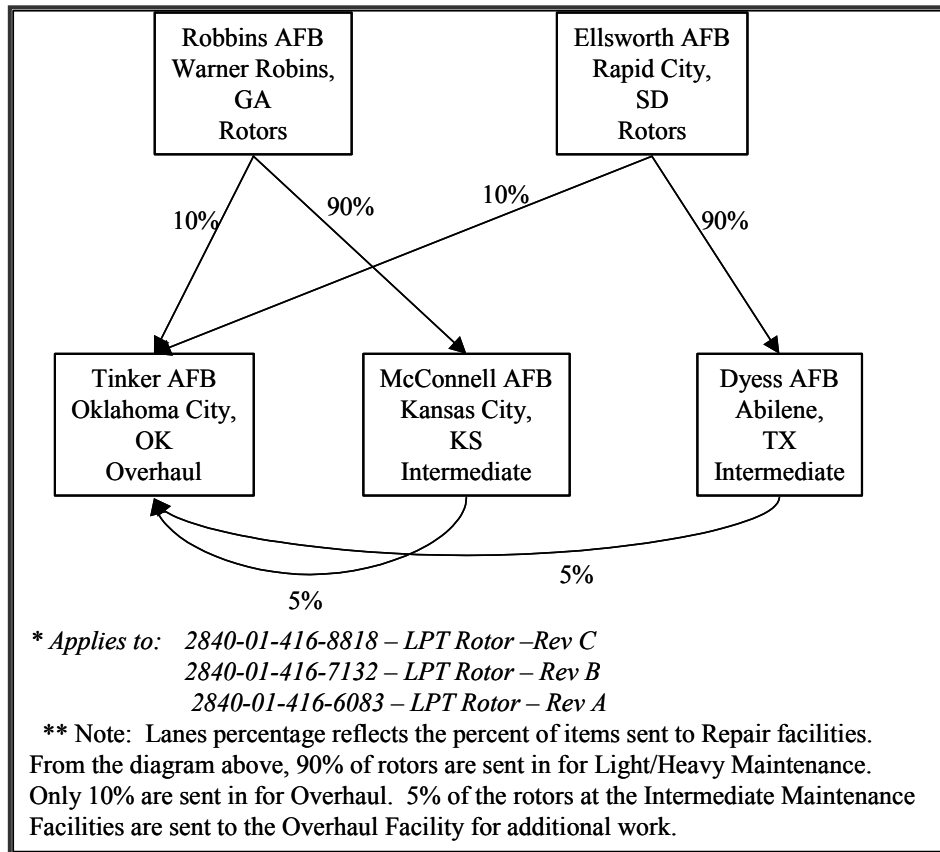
Robbins AFB
Warner Robins,
GA
Rotors

Ellsworth AFB
Rapid City,
SD
Rotors

10%

90%

10%

90%

Tinker AFB
Oklahoma City,
OK
Overhaul

McConnell AFB
Kansas City,
KS
Intermediate

Dyess AFB
Abilene,
TX
Intermediate

5%

5%

* Applies to: 2840-01-416-8818 – LPT Rotor –Rev C
2840-01-416-7132 – LPT Rotor – Rev B
2840-01-416-6083 – LPT Rotor – Rev A

** Note: Lanes percentage reflects the percent of items sent to Repair facilities. From the diagram above, 90% of rotors are sent in for Light/Heavy Maintenance. Only 10% are sent in for Overhaul. 5% of the rotors at the Intermediate Maintenance Facilities are sent to the Overhaul Facility for additional work.